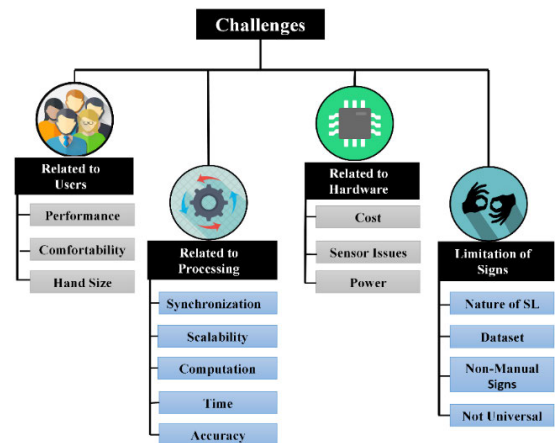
Challenges

Related to Users

Performance

Comfortability

Hand Size

Related to Proccssing

Synchronization

Scalability

Computation

Time

Accuracy

Related to Hardware

Cost

Sensor Issues

Power

Limitation of Signs

Nature of SL

Dataset

Non-Manual Signs

Not Universal